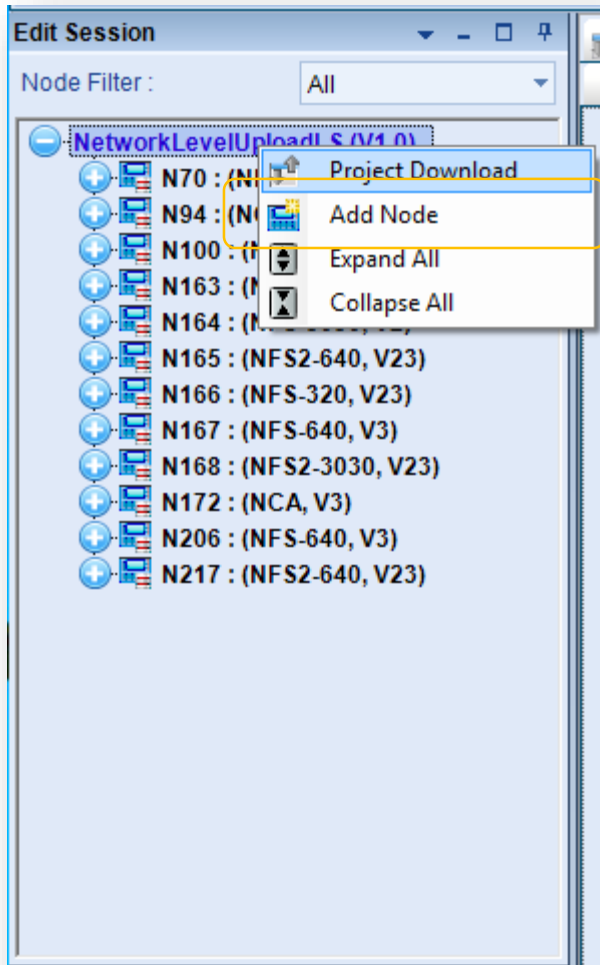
Edit Session

Node Filter : All

NetworkLevelUploadLS (V1.0)
N70 : (N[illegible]
N94 : (N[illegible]
N100 : ([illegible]
N163 : ([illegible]
N164 : ([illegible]
N165 : (NFS2-640, V23)
N166 : (NFS-320, V23)
N167 : (NFS-640, V3)
N168 : (NFS2-3030, V23)
N172 : (NCA, V3)
N206 : (NFS-640, V3)
N217 : (NFS2-640, V23)

Project Download
Add Node
Expand All
Collapse All